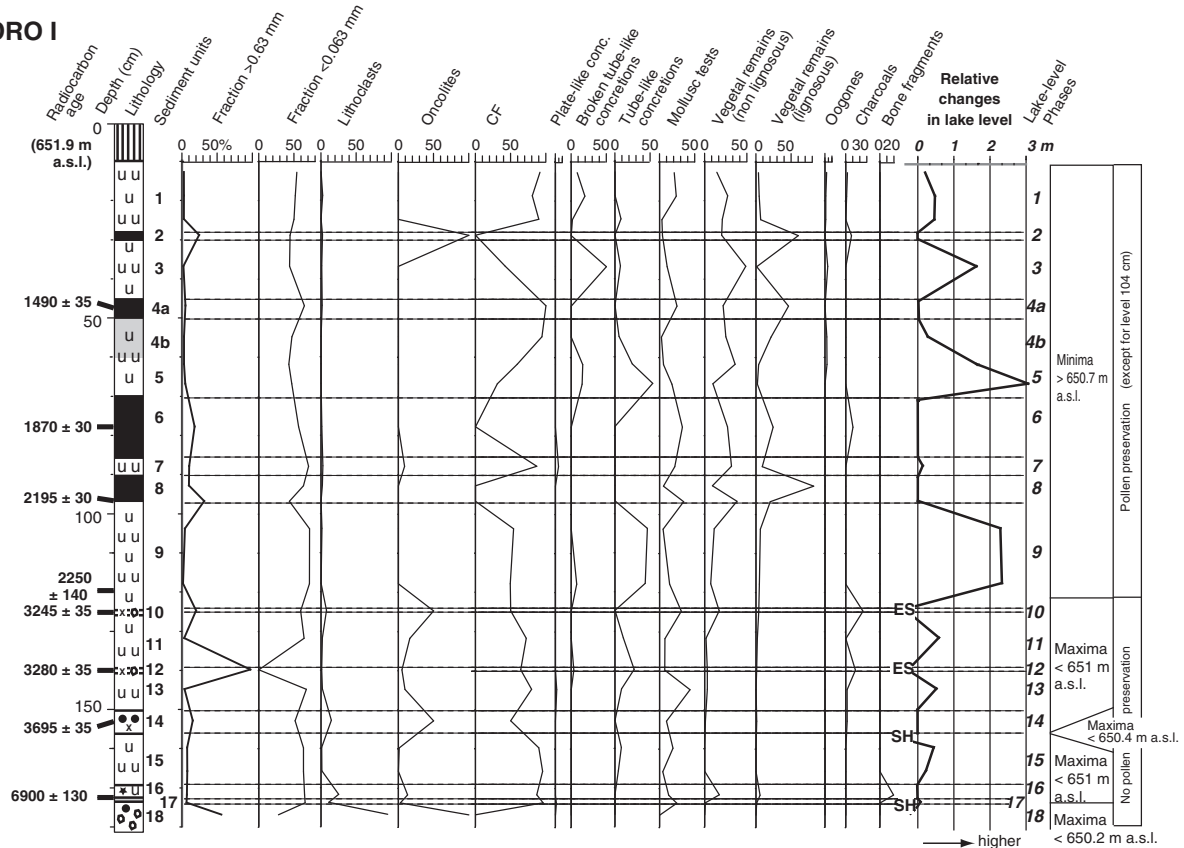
ORO I

Radiocarbon age
Depth (cm)
Lithology
Sediment units
Fraction >0.63 mm
Fraction <0.063 mm
Lithoclasts
Oncolites
CF
Plate-like conc.
Broken tube-like concretions
Tube-like concretions
Mollusc tests
Vegetal remains (non lignosous)
Vegetal remains (lignosous)
Oogones
Charcoals
Bone fragments
Relative changes in lake level
Lake-level Phases

0
(651.9 m a.s.l.)

0 50% 0 50 0 50 0 50 0 50 0 50 0 50 0 50 0 50 0 30 0 20 0 1 2 3 m

1
2
3
1490 ± 35
50
4a
4b
5
6
1870 ± 30
7
8
2195 ± 30
100
9
2250 ± 140
3245 ± 35
10
11
3280 ± 35
12
13
150
14
3695 ± 35
15
16
6900 ± 130
17
18

ES
ES
SH
SH

1
2
3
4a
4b
5
6
7
8
9
10
11
12
13
14
15
16
17
18

Minima > 650.7 m a.s.l.
Maxima < 651 m a.s.l.
Maxima < 650.4 m a.s.l.
Maxima < 651 m a.s.l.
Maxima < 650.2 m a.s.l.

Pollen preservation
(except for level 104 cm)
preservation
No pollen

higher